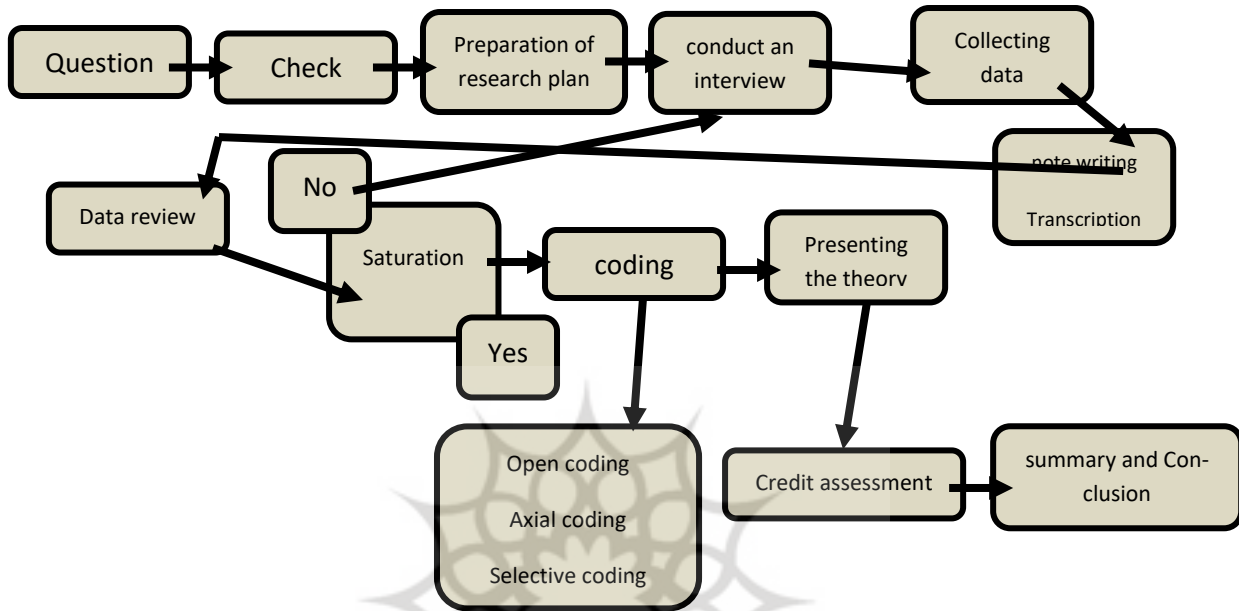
Question

Check

Preparation of research plan

conduct an interview

Collecting data

note writing

Transcription

Data review

No

Saturation

Yes

coding

Presenting the theory

Open coding

Axial coding

Selective coding

Credit assessment

summary and Conclusion